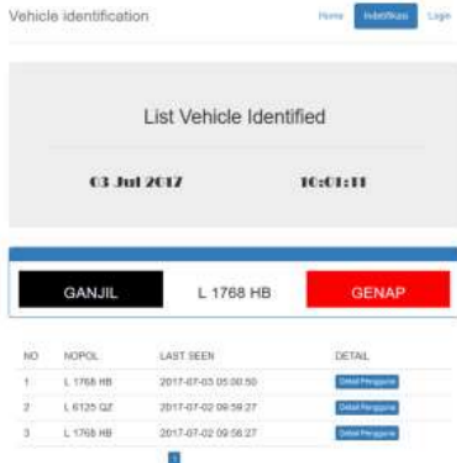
Vehicle identification

Home Indentifikasi Login

List Vehicle Identified

03 Jul 2017 10:01:11

GANJIL L 1768 HB GENAP

| NO | NOPOL | LAST SEEN | DETAIL |
|---|---|---|---|
| 1 | L 1768 HB | 2017-07-03 05:00:50 | Detail Pengguna |
| 2 | L 6125 QZ | 2017-07-02 09:59:27 | Detail Pengguna |
| 3 | L 1768 HB | 2017-07-02 09:56:27 | Detail Pengguna |

1